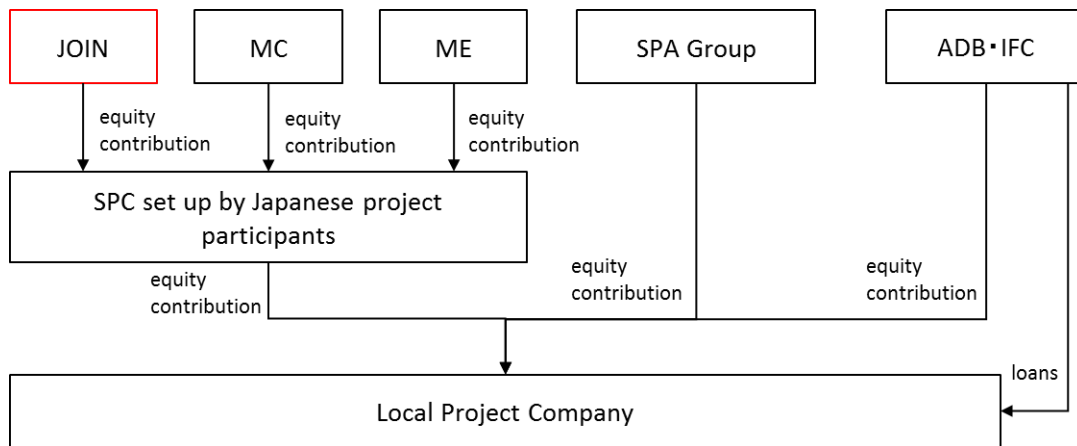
JOIN

MC

ME

SPA Group

ADB・IFC

equity contribution

equity contribution

equity contribution

SPC set up by Japanese project participants

equity contribution

equity contribution

equity contribution

loans

Local Project Company